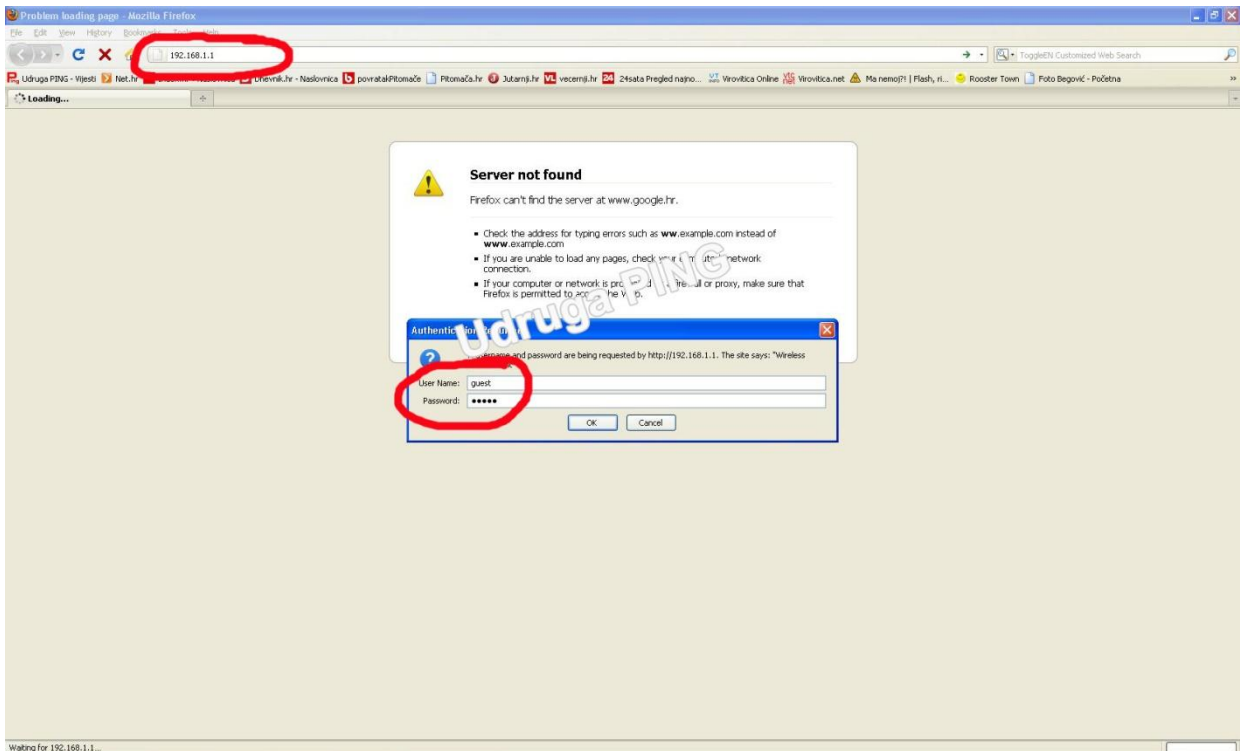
Problem loading page - Mozilla Firefox

File Edit View History Bookm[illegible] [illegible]

192.168.1.1

ToggleEN Customized Web Search

Udruga PING - Vijesti Net.hr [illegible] Dnevnik.hr - Naslovnica povratakPitomače Pitomača.hr Jutarnji.hr vecernji.hr 24sata Pregled najno... Virovitica Online Virovitica.net Ma nemoj?! | Flash, ri... Rooster Town Foto Begović - Početna

Loading...

Server not found

Firefox can't find the server at www.google.hr.

• Check the address for typing errors such as **ww**.example.com instead of **www**.example.com
• If you are unable to load any pages, check your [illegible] network connection.
• If your computer or network is pro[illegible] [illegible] or proxy, make sure that Firefox is permitted to acc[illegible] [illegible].

Udruga PING

Authentic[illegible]

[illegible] username and password are being requested by http://192.168.1.1. The site says: "Wireless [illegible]

User Name: guest
Password: •••••

OK Cancel

Waiting for 192.168.1.1...